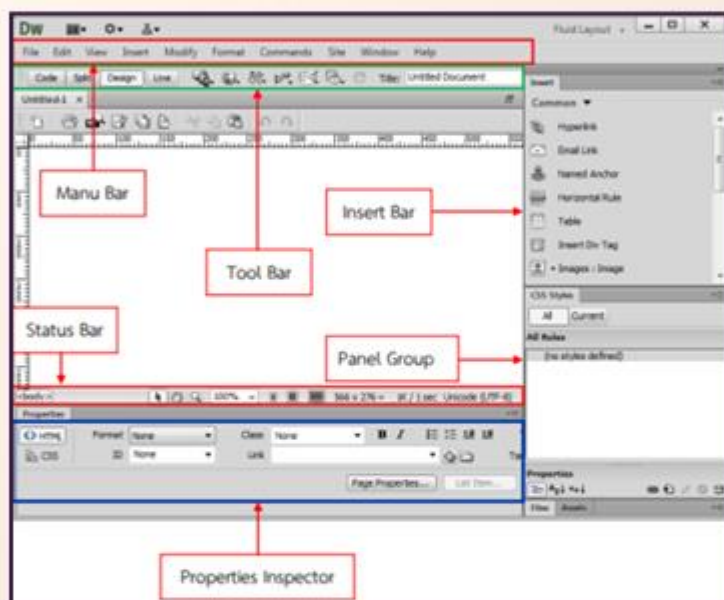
Dw

Fluid Layout

File Edit View Insert Modify Format Commands Site Window Help

Code Split Design Live Title: Untitled Document

Untitled-1 ×

Insert

Common ▼

Hyperlink

Email Link

Named Anchor

Horizontal Rule

Table

Insert Div Tag

Images : Image

Manu Bar

Insert Bar

Tool Bar

Status Bar

Panel Group

CSS Styles

All Current

All Rules

(no styles defined)

<body> 100% 564 x 276 1K / 1 sec Unicode (UTF-8)

Properties

HTML Format None Class None B I

CSS ID None Link

Page Properties... List Item...

Properties

Files Assets

Properties Inspector